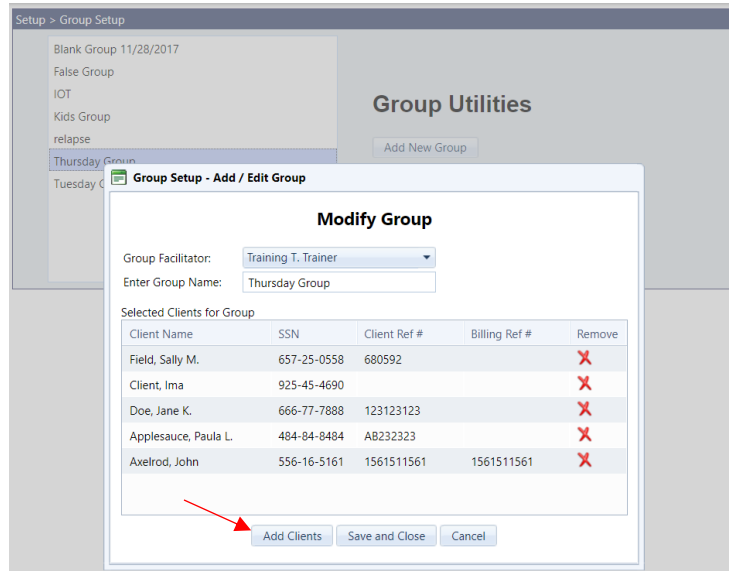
Setup > Group Setup

Blank Group 11/28/2017
False Group
IOT
Kids Group
relapse
Thursday Group
Tuesday G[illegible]

Group Utilities

Add New Group

Group Setup - Add / Edit Group

Modify Group

Group Facilitator: Training T. Trainer
Enter Group Name: Thursday Group

Selected Clients for Group

| Client Name | SSN | Client Ref # | Billing Ref # | Remove |
|---|---|---|---|---|
| Field, Sally M. | 657-25-0558 | 680592 | | |
| Client, Ima | 925-45-4690 | | | |
| Doe, Jane K. | 666-77-7888 | 123123123 | | |
| Applesauce, Paula L. | 484-84-8484 | AB232323 | | |
| Axelrod, John | 556-16-5161 | 1561511561 | 1561511561 | |

Add Clients Save and Close Cancel